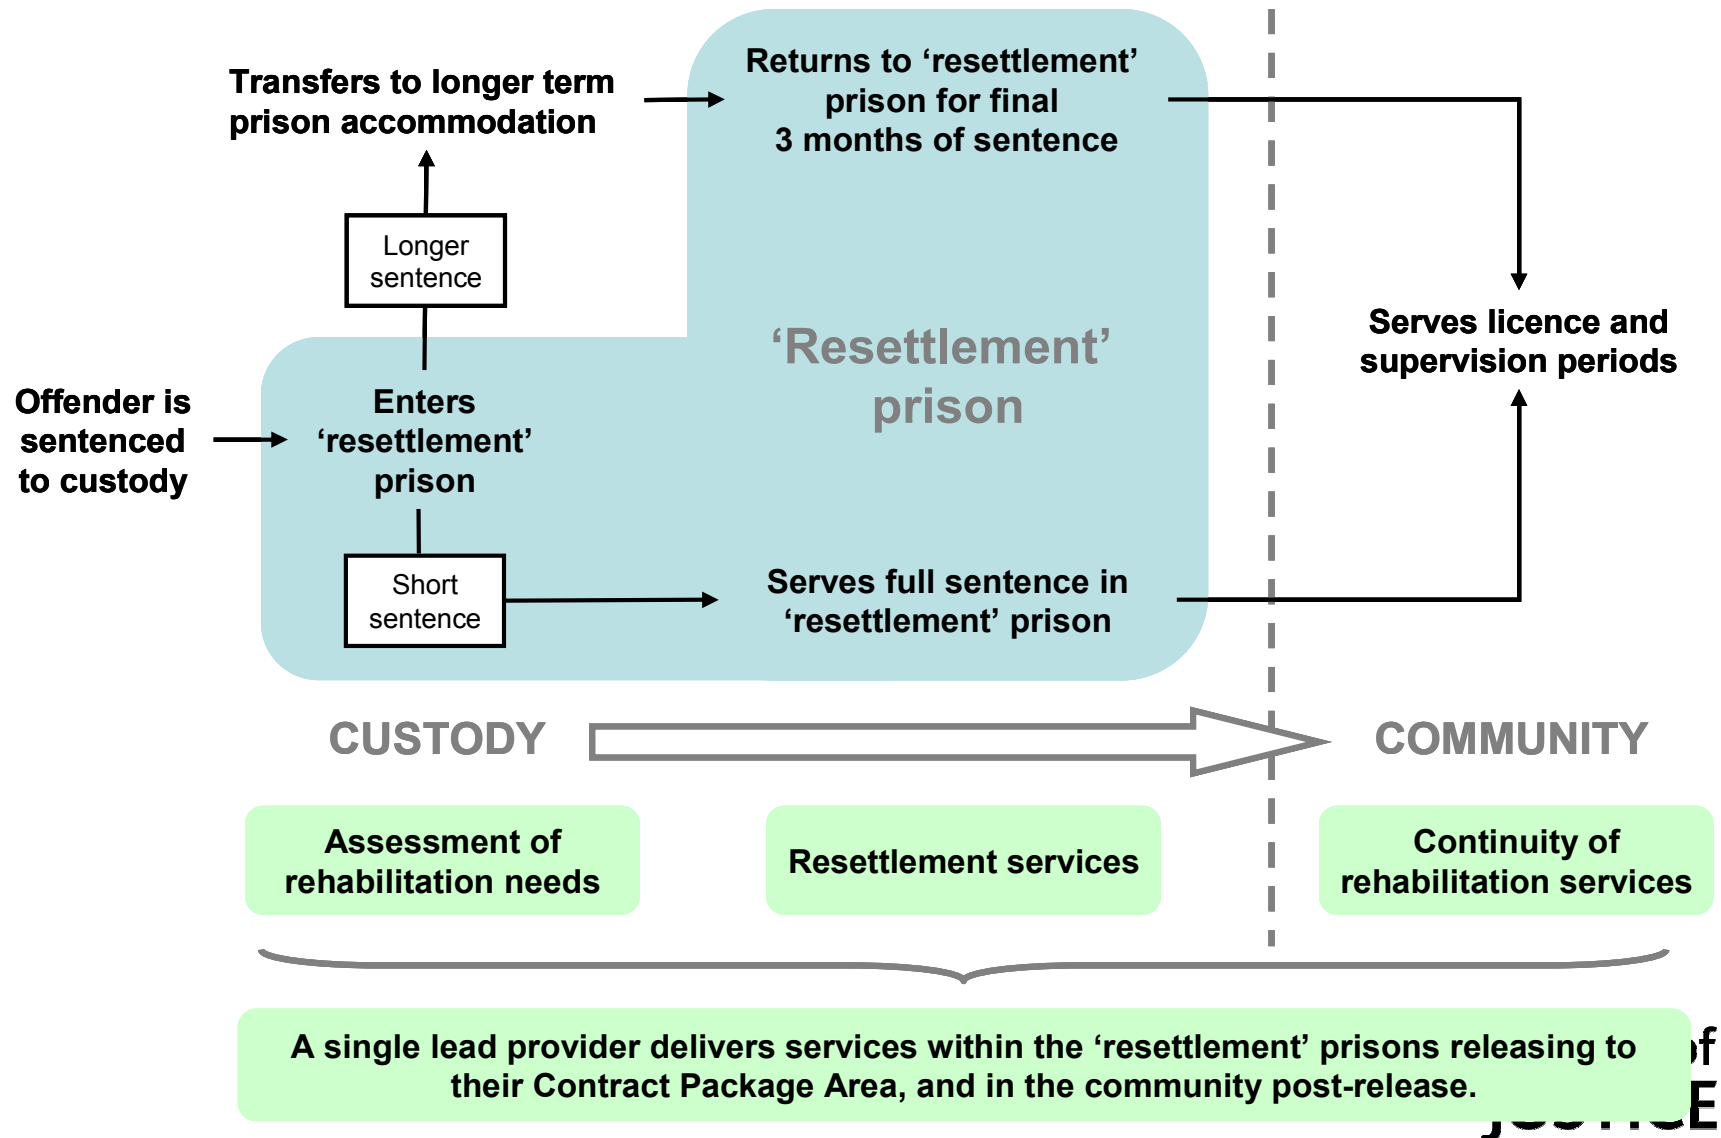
Transfers to longer term prison accommodation

Returns to 'resettlement' prison for final 3 months of sentence

Longer sentence

'Resettlement' prison

Serves licence and supervision periods

Offender is sentenced to custody

Enters 'resettlement' prison

Short sentence

Serves full sentence in 'resettlement' prison

CUSTODY

COMMUNITY

Assessment of rehabilitation needs

Resettlement services

Continuity of rehabilitation services

A single lead provider delivers services within the 'resettlement' prisons releasing to their Contract Package Area, and in the community post-release.

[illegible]f

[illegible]E